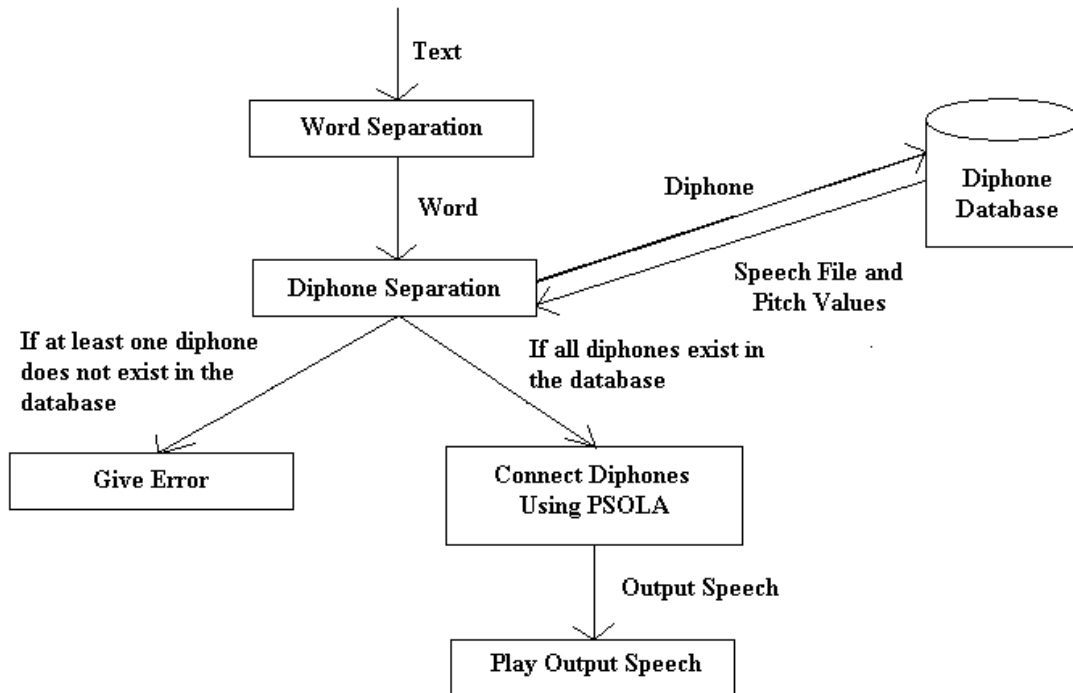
Text

Word Separation

Word

Diphone

Diphone Database

Diphone Separation

Speech File and Pitch Values

If at least one diphone does not exist in the database

If all diphones exist in the database

Give Error

Connect Diphones Using PSOLA

Output Speech

Play Output Speech